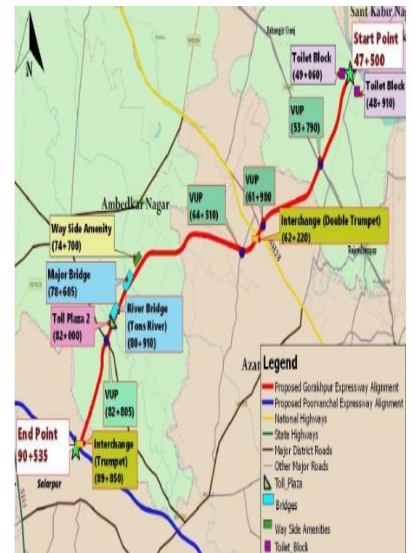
N

Sant Kabir Nag

Start Point
47+500

Toilet Block
(49+060)

Toilet Block
(48+910)

VUP
(53+790)

VUP
(61+990)

VUP
(64+510)

Interchange (Double Trumpet)
(62+220)

Ambedkar Nagar

Way Side Amenity
(74+700)

Major Bridge
(78+605)

River Bridge
(Tons River)
(80+910)

Toll Plaza 2
(82+000)

VUP
(82+805)

Azar

End Point
90+535

Interchange
(Trumpet)
(89+850)

Salarpur

Legend
Proposed Gorakhpur Expressway Alignment
Proposed Poorvanchal Expressway Alignment
National Highways
State Highways
Major District Roads
Other Major Roads
Toll Plaza
Bridges
Way Side Amenities
Toilet Block